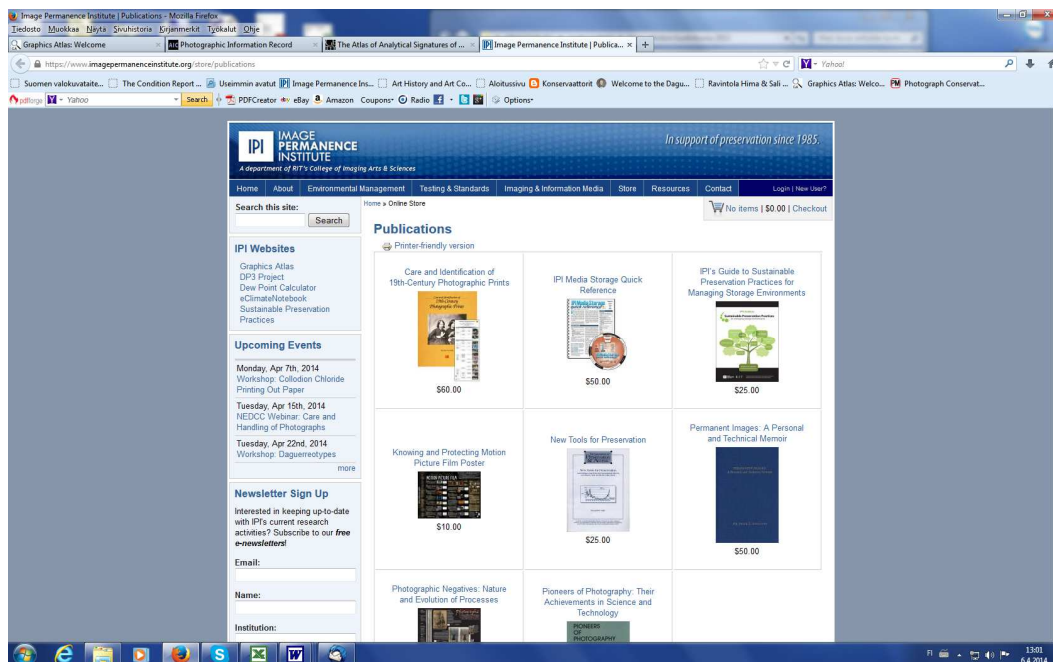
Image Permanence Institute | Publications - Mozilla Firefox
Tiedosto Muokkaa Näytä Sivuhistoria Kirjanmerkit Työkalut Ohje
Graphics Atlas: Welcome
Photographic Information Record
The Atlas of Analytical Signatures of ...
Image Permanence Institute | Publica...
https://www.imagepermanenceinstitute.org/store/publications
Yahoo!
Suomen valokuvataite... The Condition Report ... Useimmin avatut Image Permanence Ins... Art History and Art Co... Aloitussivu Konservaattorit Welcome to the Dagu... Ravintola Hima & Sali ... Graphics Atlas: Welco... Photograph Conservat...
pdfforge Yahoo Search PDFCreator eBay Amazon Coupons Radio Options

IPI IMAGE PERMANENCE INSTITUTE
A department of RIT's College of Imaging Arts & Sciences
In support of preservation since 1985.

Home About Environmental Management Testing & Standards Imaging & Information Media Store Resources Contact Login | New User?

Search this site:
Search

IPI Websites
Graphics Atlas
DP3 Project
Dew Point Calculator
eClimateNotebook
Sustainable Preservation Practices

Upcoming Events
Monday, Apr 7th, 2014
Workshop: Collodion Chloride Printing Out Paper
Tuesday, Apr 15th, 2014
NEDCC Webinar: Care and Handling of Photographs
Tuesday, Apr 22nd, 2014
Workshop: Daguerreotypes
more

Newsletter Sign Up
Interested in keeping up-to-date with IPI's current research activities? Subscribe to our *free e-newsletters*!
Email:
Name:
Institution:

Home » Online Store
No items | $0.00 | Checkout

Publications
Printer-friendly version

| Care and Identification of 19th-Century Photographic Prints $60.00 | IPI Media Storage Quick Reference $50.00 | IPI's Guide to Sustainable Preservation Practices for Managing Storage Environments $25.00 |
|---|---|---|
| Knowing and Protecting Motion Picture Film Poster $10.00 | New Tools for Preservation $25.00 | Permanent Images: A Personal and Technical Memoir $50.00 |
| Photographic Negatives: Nature and Evolution of Processes | Pioneers of Photography: Their Achievements in Science and Technology | |

PIONEERS OF PHOTOGRAPHY

FI 13:01 6.4.2014